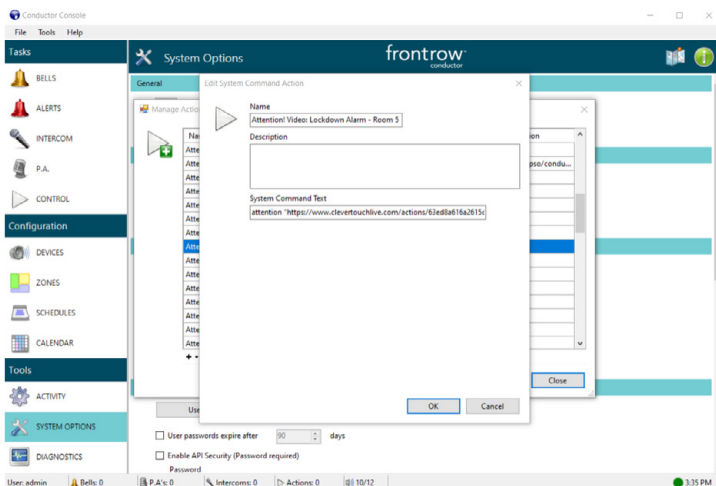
Conductor Console

File Tools Help

Tasks

BELLS

ALERTS

INTERCOM

P.A.

CONTROL

Configuration

DEVICES

ZONES

SCHEDULES

CALENDAR

Tools

ACTIVITY

SYSTEM OPTIONS

DIAGNOSTICS

System Options

frontrow conductor

General

Manage Actions

Na

Atten
Atten
Atten
Atten
Atten
Atten
Atten
Atten
Atten
Atten
Atten
Atten
Atten
Atten
Atten

ion

pso/condu...

Close

Edit System Command Action

Name

Attention! Video: Lockdown Alarm - Room 5

Description

System Command Text

attention "https://www.clevertouchlive.com/actions/62ed8a616a2615c

OK

Cancel

Use

User passwords expire after 90 days

Enable API Security (Password required)

Password

User: admin Bells: 0 P.A.'s: 0 Intercoms: 0 Actions: 0 10/12 3:35 PM